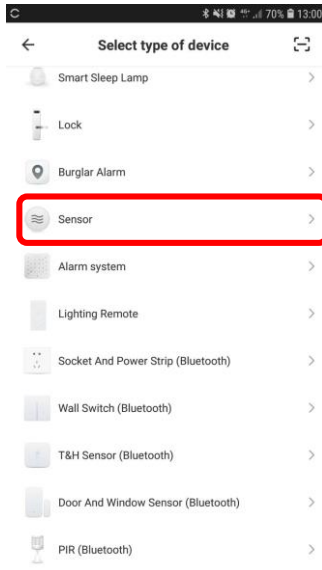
70% 13:00

←
Select type of device

Smart Sleep Lamp >

Lock >

Burglar Alarm >

Sensor >

Alarm system >

Lighting Remote >

Socket And Power Strip (Bluetooth) >

Wall Switch (Bluetooth) >

T&H Sensor (Bluetooth) >

Door And Window Sensor (Bluetooth) >

PIR (Bluetooth) >